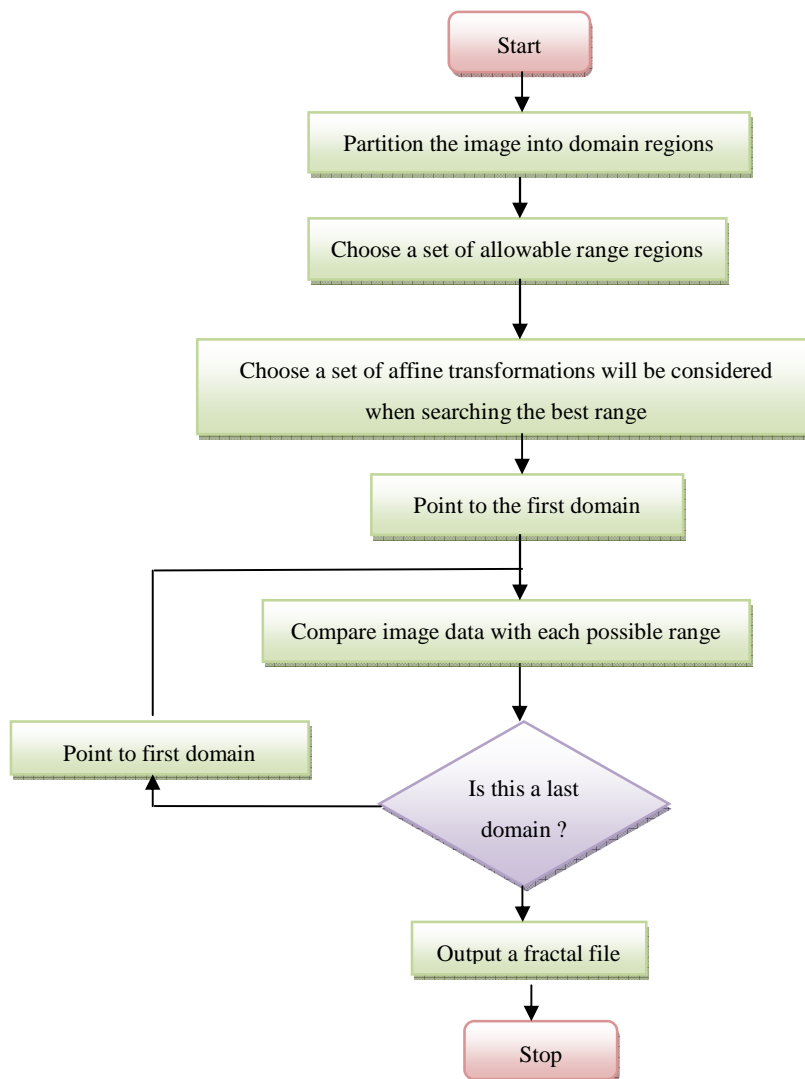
Start

Partition the image into domain regions

Choose a set of allowable range regions

Choose a set of affine transformations will be considered when searching the best range

Point to the first domain

Compare image data with each possible range

Point to first domain

Is this a last domain ?

Output a fractal file

Stop